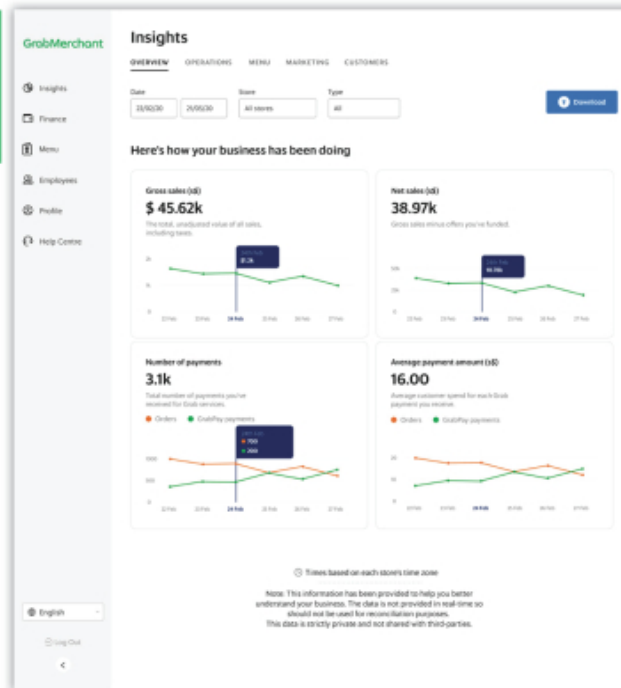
GrabMerchant

Insights
Finance
Menu
Employees
Profile
Help Centre

Insights

OVERVIEW OPERATIONS MENU MARKETING CUSTOMERS

Date
23/02/20 25/05/20
Store
All stores
Type
All

Download

Here's how your business has been doing

Gross sales (S$)
$ 45.62k
The total, unadjusted value of all sales, including taxes.

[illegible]
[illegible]

24 Feb

Net sales (S$)
38.97k
Gross sales minus offers you've funded.

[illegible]

24 Feb

Number of payments
3.1k
Total number of payments you've received for Grab services.

Orders GrabPay payments

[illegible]
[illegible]
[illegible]

24 Feb

Average payment amount (S$)
16.00
Average customer spend for each Grab payment you receive.

Orders GrabPay payments

24 Feb

Times based on each store's time zone

Note: This information has been provided to help you better understand your business. The data is not provided in real-time so should not be used for reconciliation purposes.
This data is strictly private and not shared with third-parties.

English

Log Out